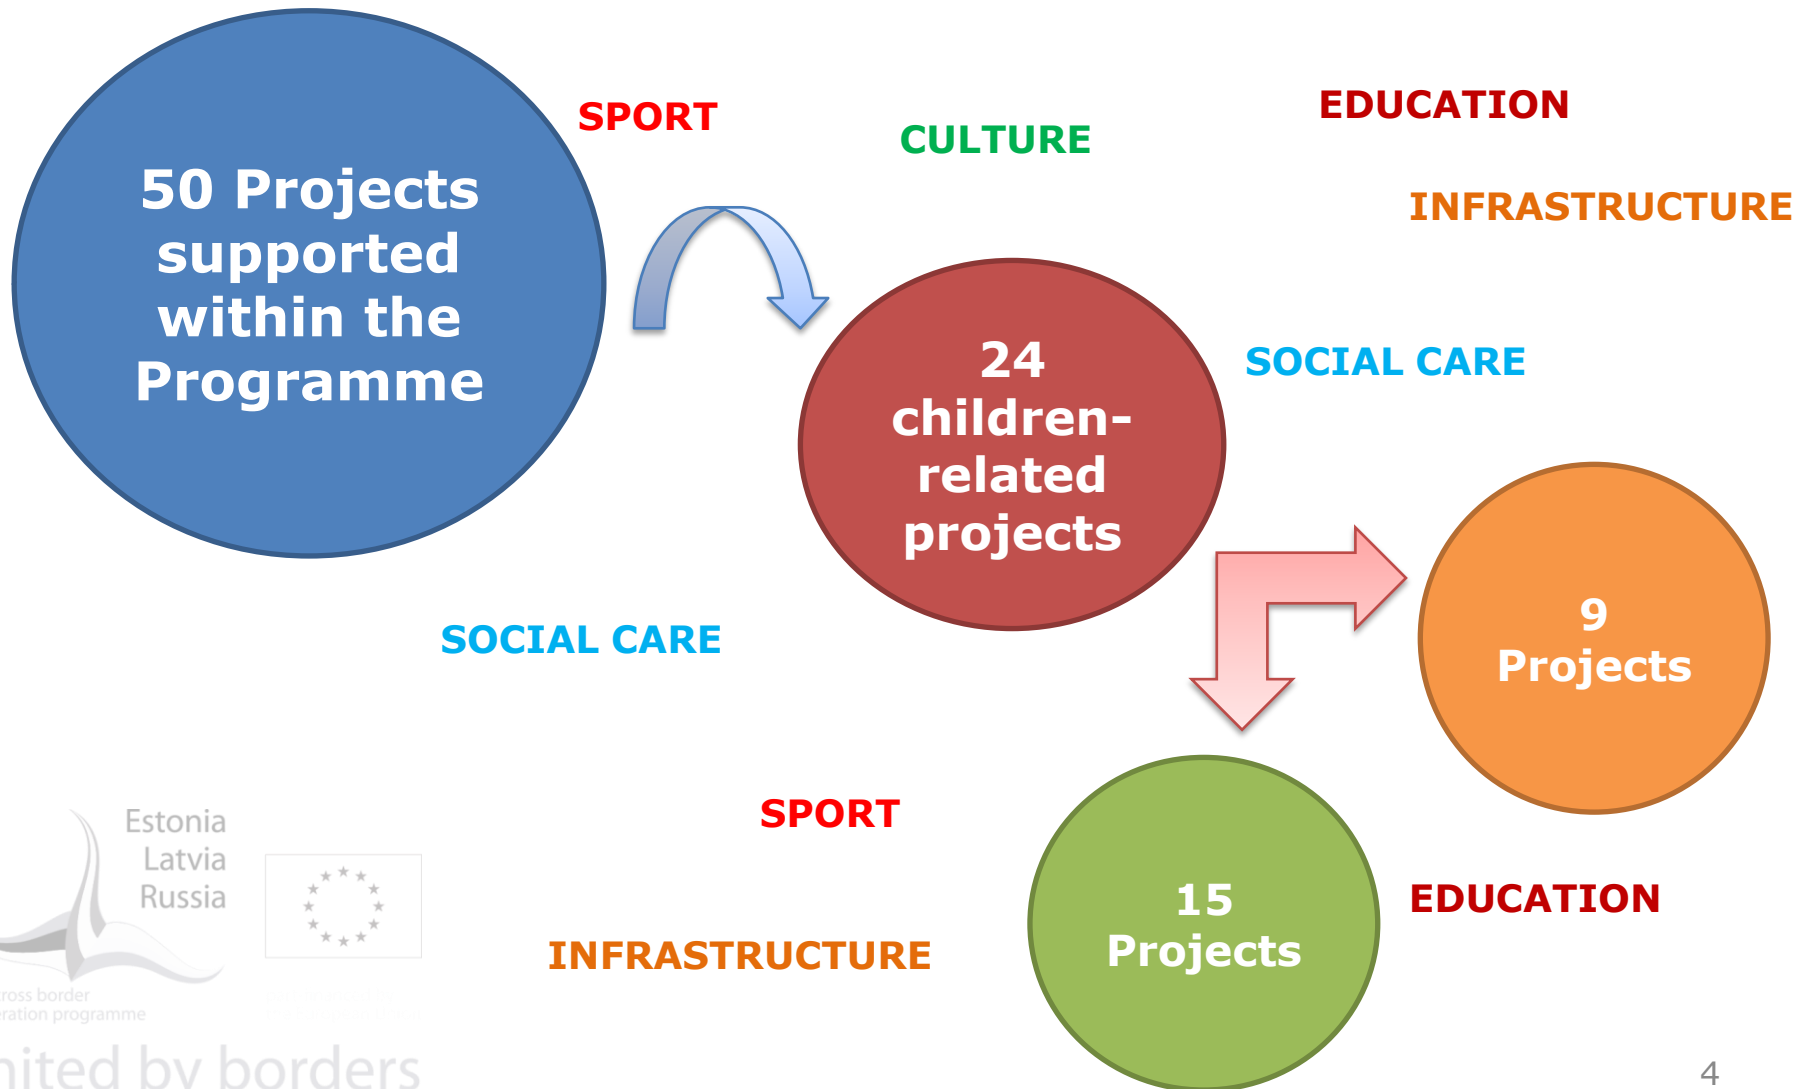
50 Projects supported within the Programme

SPORT

CULTURE

EDUCATION

INFRASTRUCTURE

24 children-related projects

SOCIAL CARE

9 Projects

SOCIAL CARE

SPORT

15 Projects

EDUCATION

INFRASTRUCTURE

Estonia
Latvia
Russia

ross border
eration programme

nited by borders

4